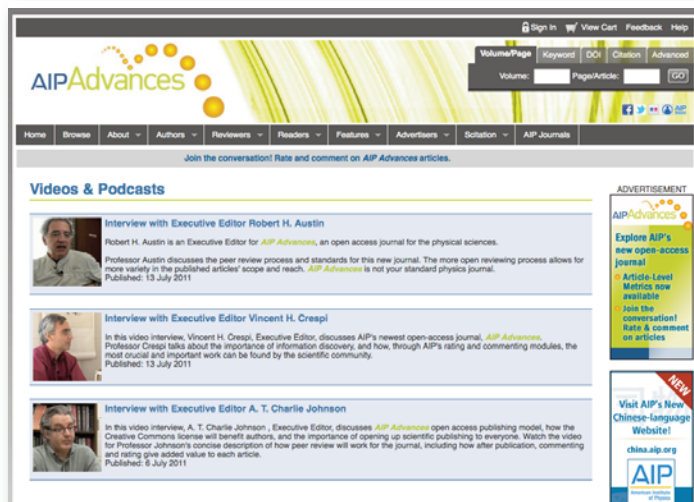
Sign In View Cart Feedback Help

AIPAdvances

Volume/Page Keyword DOI Citation Advanced

Volume: Page/Article: GO

Home Browse About Authors Reviewers Readers Features Advertisers Scitation AIP Journals

Join the conversation! Rate and comment on AIP Advances articles.

Videos & Podcasts

Interview with Executive Editor Robert H. Austin

Robert H. Austin is an Executive Editor for AIP Advances, an open access journal for the physical sciences.

Professor Austin discusses the peer review process and standards for this new journal. The more open reviewing process allows for more variety in the published articles' scope and reach. AIP Advances is not your standard physics journal.
Published: 13 July 2011

Interview with Executive Editor Vincent H. Crespi

In this video interview, Vincent H. Crespi, Executive Editor, discusses AIP's newest open-access journal, AIP Advances. Professor Crespi talks about the importance of information discovery, and how, through AIP's rating and commenting modules, the most crucial and important work can be found by the scientific community.
Published: 13 July 2011

Interview with Executive Editor A. T. Charlie Johnson

In this video interview, A. T. Charlie Johnson , Executive Editor, discusses AIP Advances open access publishing model, how the Creative Commons license will benefit authors, and the importance of opening up scientific publishing to everyone. Watch the video for Professor Johnson's concise description of how peer review will work for the journal, including how after publication, commenting and rating give added value to each article.
Published: 6 July 2011

ADVERTISEMENT

AIPAdvances

Explore AIP's new open-access journal

Article-Level Metrics now available

Join the conversation! Rate & comment on articles

NEW

Visit AIP's New Chinese-language Website!

china.aip.org

AIP
American Institute of Physics